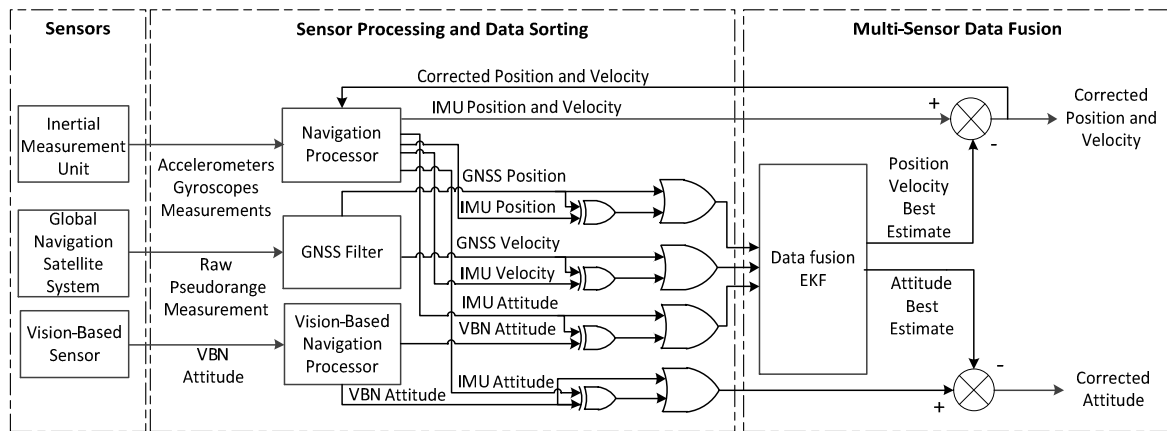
Sensors

Sensor Processing and Data Sorting

Multi-Sensor Data Fusion

Corrected Position and Velocity

IMU Position and Velocity

+

-

Corrected Position and Velocity

Inertial Measurement Unit

Navigation Processor

Accelerometers Gyroscopes Measurements

GNSS Position

IMU Position

Position Velocity Best Estimate

Global Navigation Satellite System

GNSS Filter

Raw Pseudorange Measurement

GNSS Velocity

IMU Velocity

Data fusion EKF

IMU Attitude

Attitude Best Estimate

Vision-Based Sensor

Vision-Based Navigation Processor

VBN Attitude

VBN Attitude

IMU Attitude

VBN Attitude

-

+

Corrected Attitude